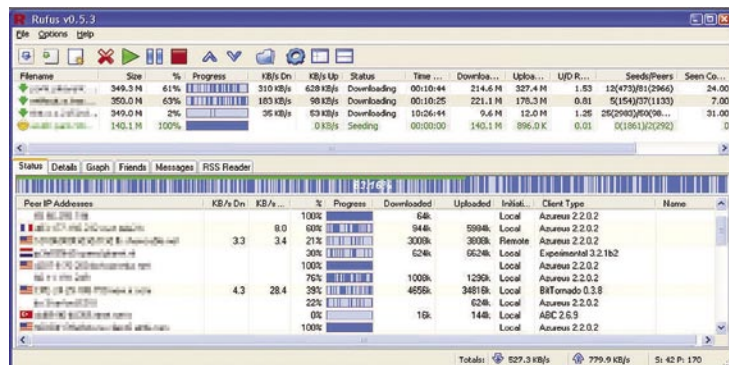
Rufus v0.5.3

File Options Help

| Filename | Size | % | Progress | KB/s Dn | KB/s Up | Status | Time ... | Downloa... | Uploa... | U/D R... | Seeds/Peers | Seen Co... |
|---|---|---|---|---|---|---|---|---|---|---|---|---|
| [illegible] | 349.3 M | 61% | | 310 KB/s | 628 KB/s | Downloading | 00:10:44 | 214.6 M | 327.4 M | 1.53 | 12(473)/81(2966) | 24.00 |
| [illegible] | 350.0 M | 63% | | 183 KB/s | 98 KB/s | Downloading | 00:10:25 | 221.1 M | 178.3 M | 0.81 | 5(154)/37(1133) | 7.00 |
| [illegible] | 349.0 M | 2% | | 35 KB/s | 53 KB/s | Downloading | 10:26:44 | 9.6 M | 12.0 M | 1.25 | 25(2983)/50(98... | 31.00 |
| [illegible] | 140.1 M | 100% | | | 0 KB/s | Seeding | 00:00:00 | 140.1 M | 896.0 K | 0.01 | 0(1861)/2(292) | |

Status Details Graph Friends Messages RSS Reader

| Peer IP Addresses | KB/s Dn | KB/s ... | % | Progress | Downloaded | Uploaded | Initiati... | Client Type | Name |
|---|---|---|---|---|---|---|---|---|---|
| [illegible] | | | 100% | | 64k | | Local | Azureus 2.2.0.2 | |
| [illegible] | | 8.0 | 60% | | 944k | 5984k | Local | Azureus 2.2.0.2 | |
| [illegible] | 3.3 | 3.4 | 21% | | 3008k | 3808k | Remote | Azureus 2.2.0.2 | |
| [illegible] | | | 30% | | 624k | 6624k | Local | Experimental 3.2.1b2 | |
| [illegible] | | | 100% | | | | Local | Azureus 2.2.0.2 | |
| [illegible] | | | 76% | | 1008k | 1296k | Local | Azureus 2.2.0.2 | |
| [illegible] | 4.3 | 28.4 | 39% | | 4656k | 34816k | Local | BitTornado 0.3.8 | |
| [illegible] | | | 22% | | | 624k | Local | Azureus 2.2.0.2 | |
| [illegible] | | | 0% | | 16k | 144k | Local | ABC 2.6.9 | |
| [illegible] | | | 100% | | | | Local | Azureus 2.2.0.2 | |

Totals: 527.3 KB/s 779.9 KB/s S: 42 P: 170